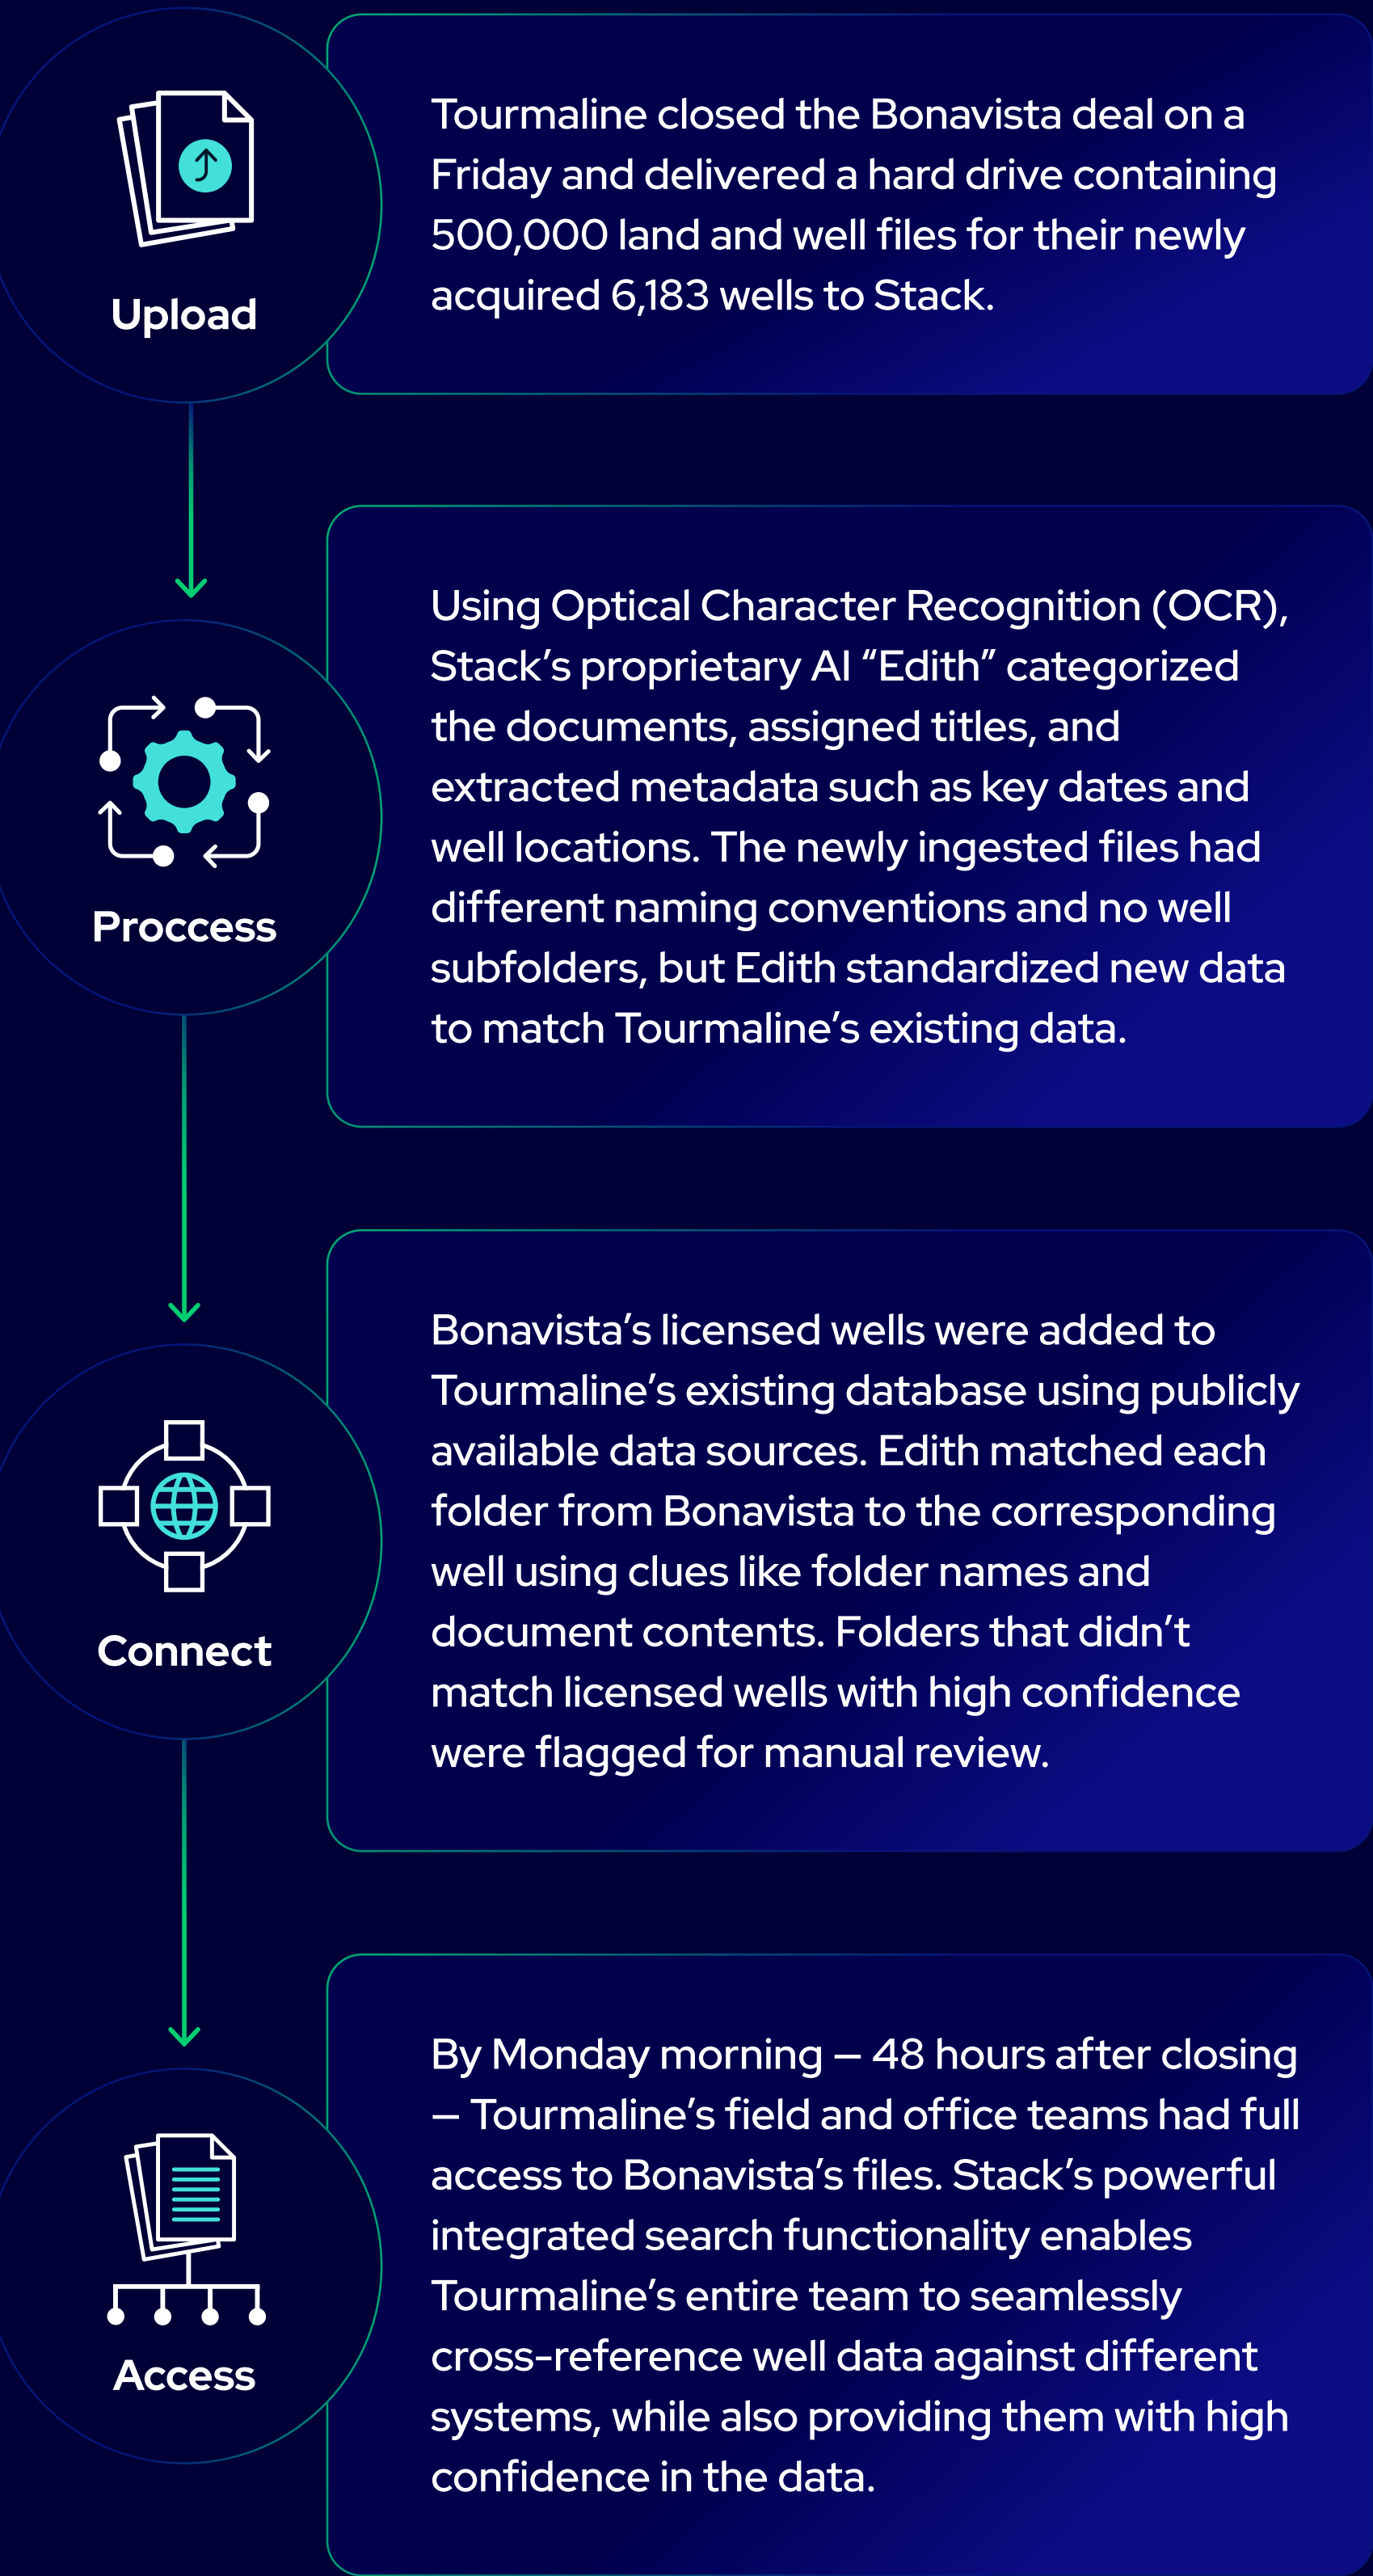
Upload

Tourmaline closed the Bonavista deal on a Friday and delivered a hard drive containing 500,000 land and well files for their newly acquired 6,183 wells to Stack.

Proccess

Using Optical Character Recognition (OCR), Stack's proprietary AI "Edith" categorized the documents, assigned titles, and extracted metadata such as key dates and well locations. The newly ingested files had different naming conventions and no well subfolders, but Edith standardized new data to match Tourmaline's existing data.

Connect

Bonavista's licensed wells were added to Tourmaline's existing database using publicly available data sources. Edith matched each folder from Bonavista to the corresponding well using clues like folder names and document contents. Folders that didn't match licensed wells with high confidence were flagged for manual review.

Access

By Monday morning – 48 hours after closing – Tourmaline's field and office teams had full access to Bonavista's files. Stack's powerful integrated search functionality enables Tourmaline's entire team to seamlessly cross-reference well data against different systems, while also providing them with high confidence in the data.